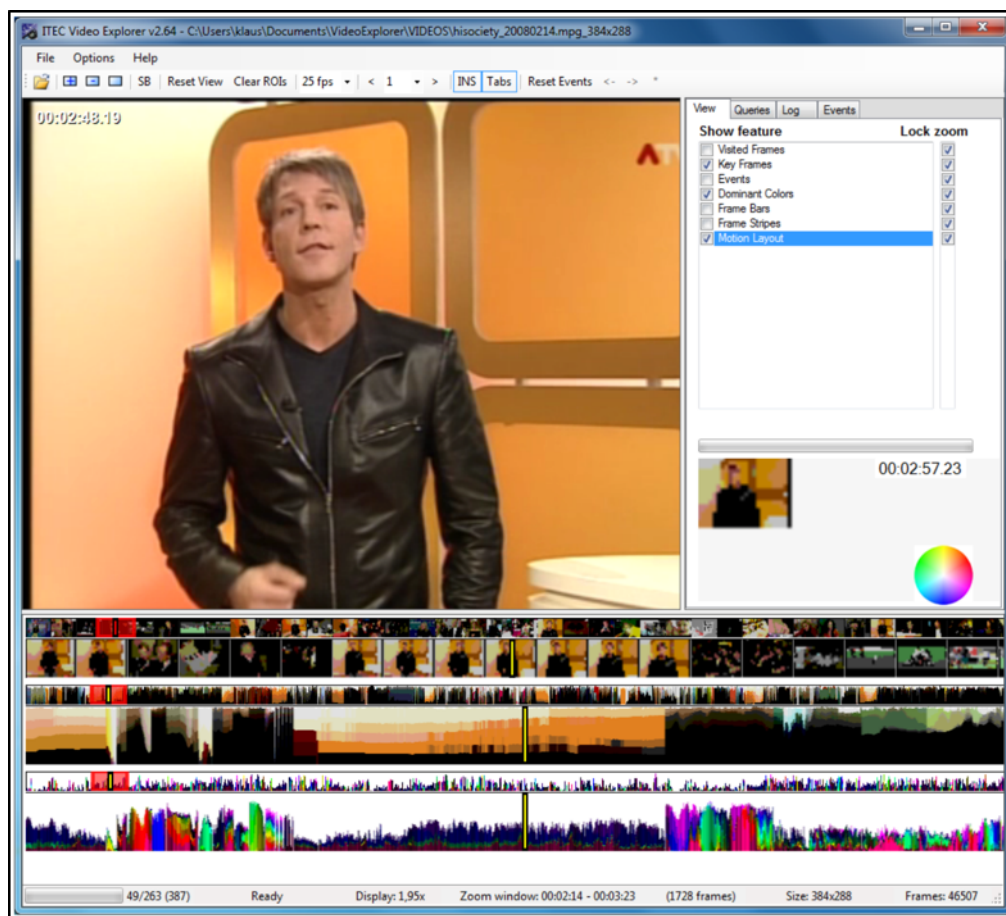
ITEC Video Explorer v2.64 - C:\Users\klaus\Documents\VideoExplorer\VIDEOS\hisociety_20080214.mpg_384x288

File Options Help

SB Reset View Clear ROIs 25 fps < 1 > INS Tabs Reset Events <- -> *

00:02:48.19

View Queries Log Events

Show feature Lock zoom

Visited Frames
Key Frames
Events
Dominant Colors
Frame Bars
Frame Stripes
Motion Layout

00:02:57.23

49/263 (387) Ready Display: 1,95x Zoom window: 00:02:14 - 00:03:23 (1728 frames) Size: 384x288 Frames: 46507